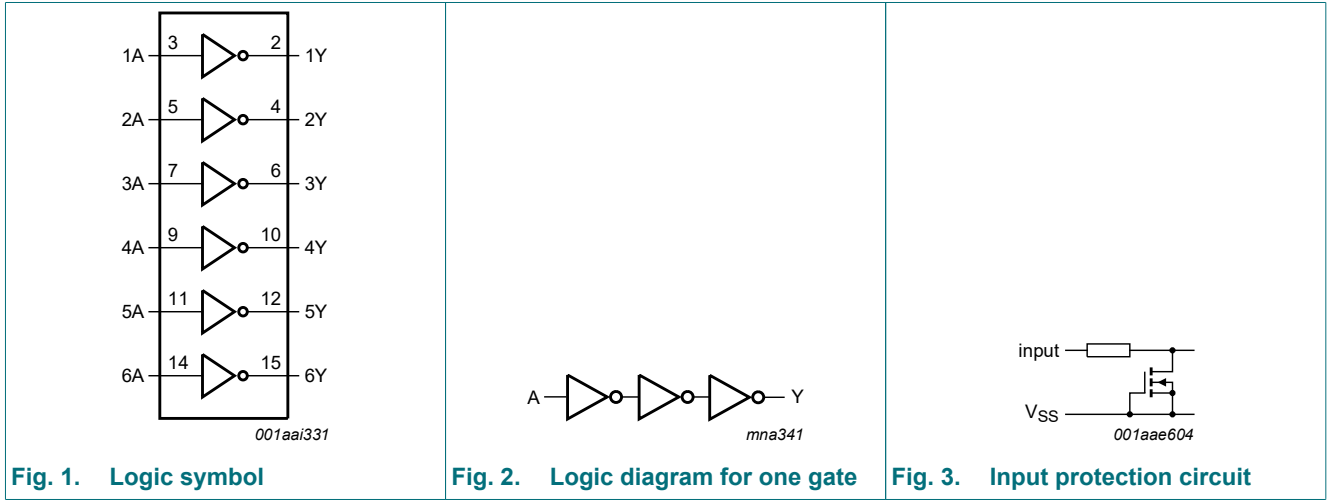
1A 3 2 1Y
2A 5 4 2Y
3A 7 6 3Y
4A 9 10 4Y
5A 11 12 5Y
6A 14 15 6Y

001aai331

Fig. 1. Logic symbol

A Y

mna341

Fig. 2. Logic diagram for one gate

input

$V_{SS}$

001aae604

Fig. 3. Input protection circuit